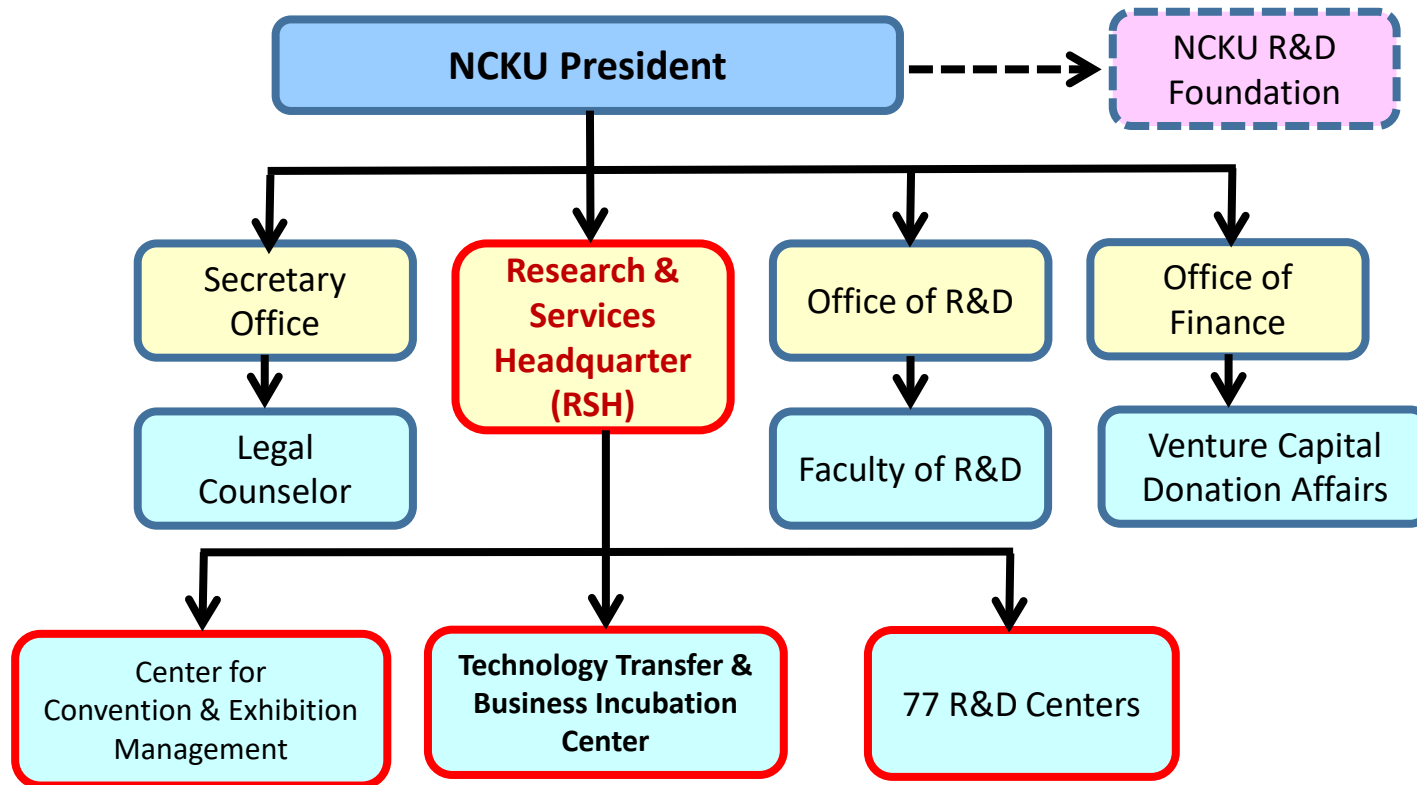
NCKU President

NCKU R&D Foundation

Secretary Office

Research & Services Headquarter (RSH)

Office of R&D

Office of Finance

Legal Counselor

Faculty of R&D

Venture Capital Donation Affairs

Center for Convention & Exhibition Management

Technology Transfer & Business Incubation Center

77 R&D Centers